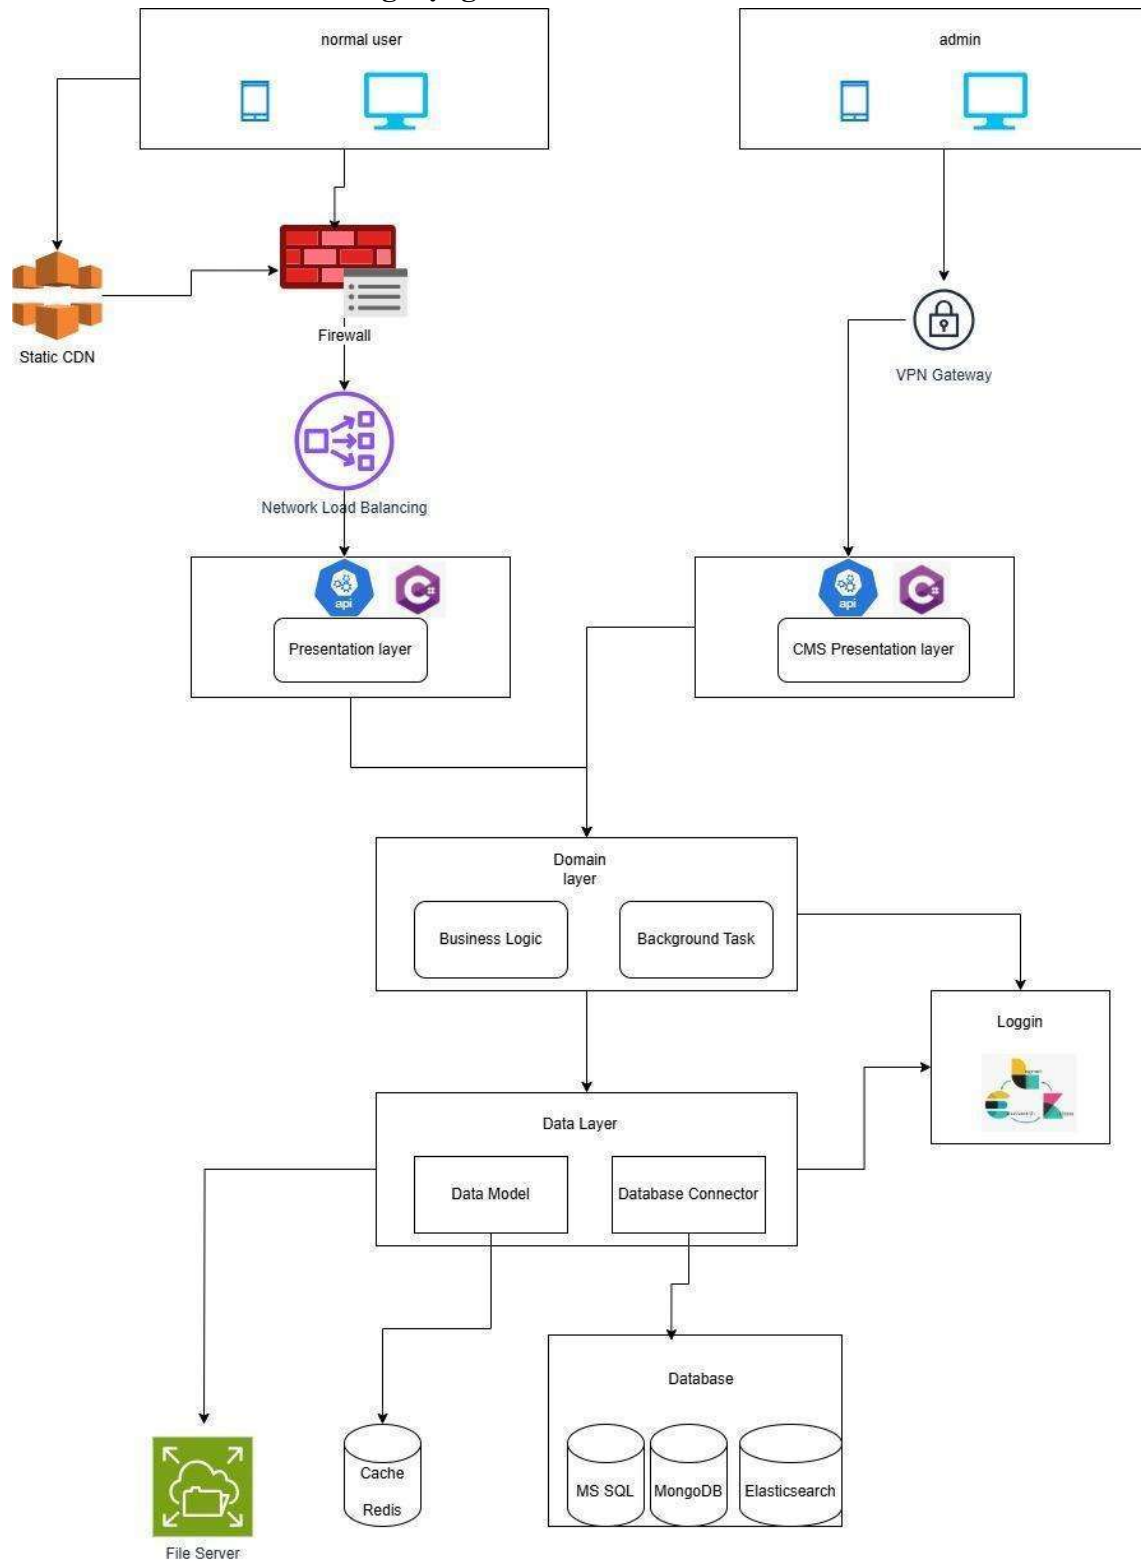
normal user

admin

Static CDN

Firewall

VPN Gateway

Network Load Balancing

api

Presentation layer

api

CMS Presentation layer

Domain layer

Business Logic

Background Task

Loggin

Data Layer

Data Model

Database Connector

Database

Cache

Redis

MS SQL

MongoDB

Elasticsearch

File Server